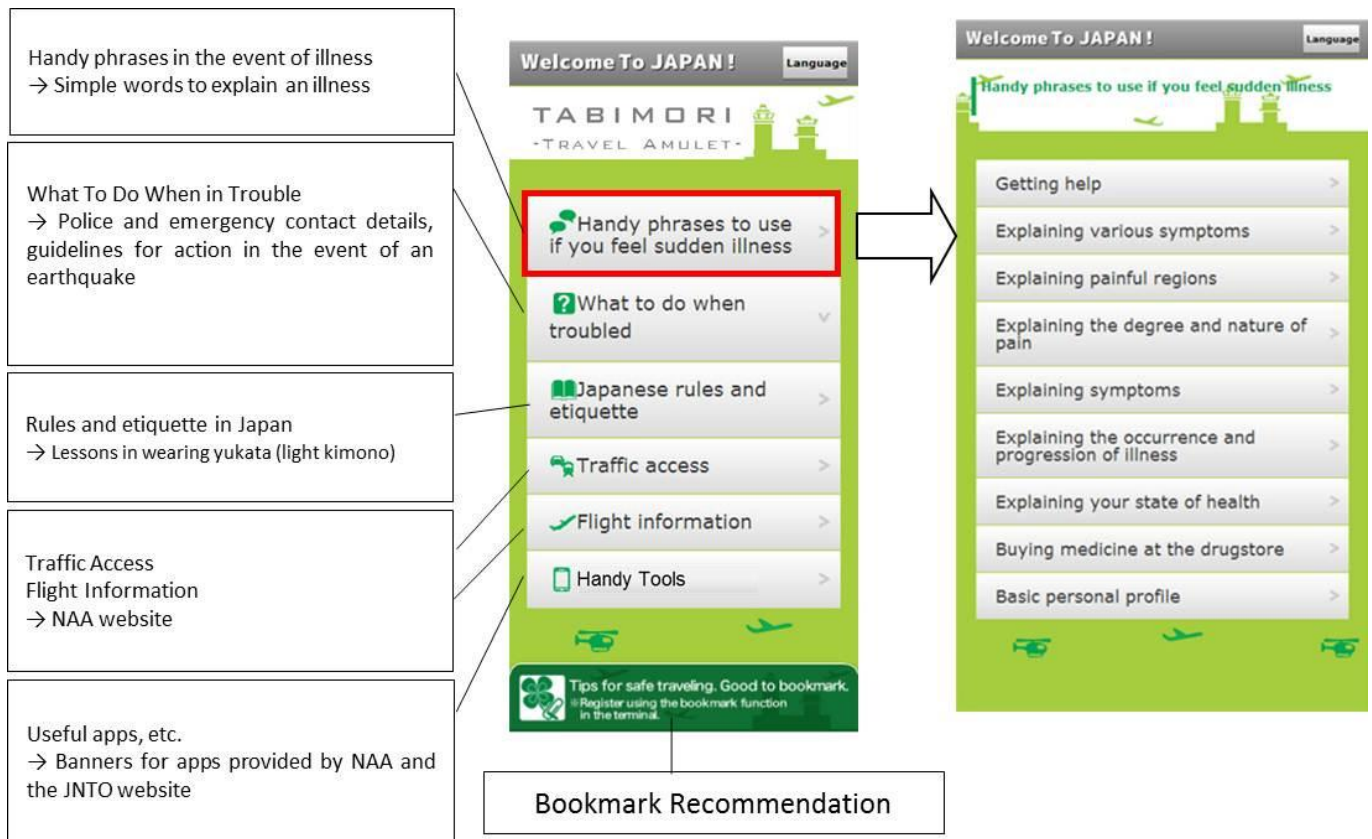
Handy phrases in the event of illness
→ Simple words to explain an illness

What To Do When in Trouble
→ Police and emergency contact details, guidelines for action in the event of an earthquake

Rules and etiquette in Japan
→ Lessons in wearing yukata (light kimono)

Traffic Access
Flight Information
→ NAA website

Useful apps, etc.
→ Banners for apps provided by NAA and the JNTO website

Welcome To JAPAN! Language

TABIMORI
-TRAVEL AMULET-

Handy phrases to use if you feel sudden illness

What to do when troubled

Japanese rules and etiquette

Traffic access

Flight information

Handy Tools

Tips for safe traveling. Good to bookmark.
※Register using the bookmark function in the terminal.

Bookmark Recommendation

Welcome To JAPAN! Language

Handy phrases to use if you feel sudden illness

Getting help

Explaining various symptoms

Explaining painful regions

Explaining the degree and nature of pain

Explaining symptoms

Explaining the occurrence and progression of illness

Explaining your state of health

Buying medicine at the drugstore

Basic personal profile